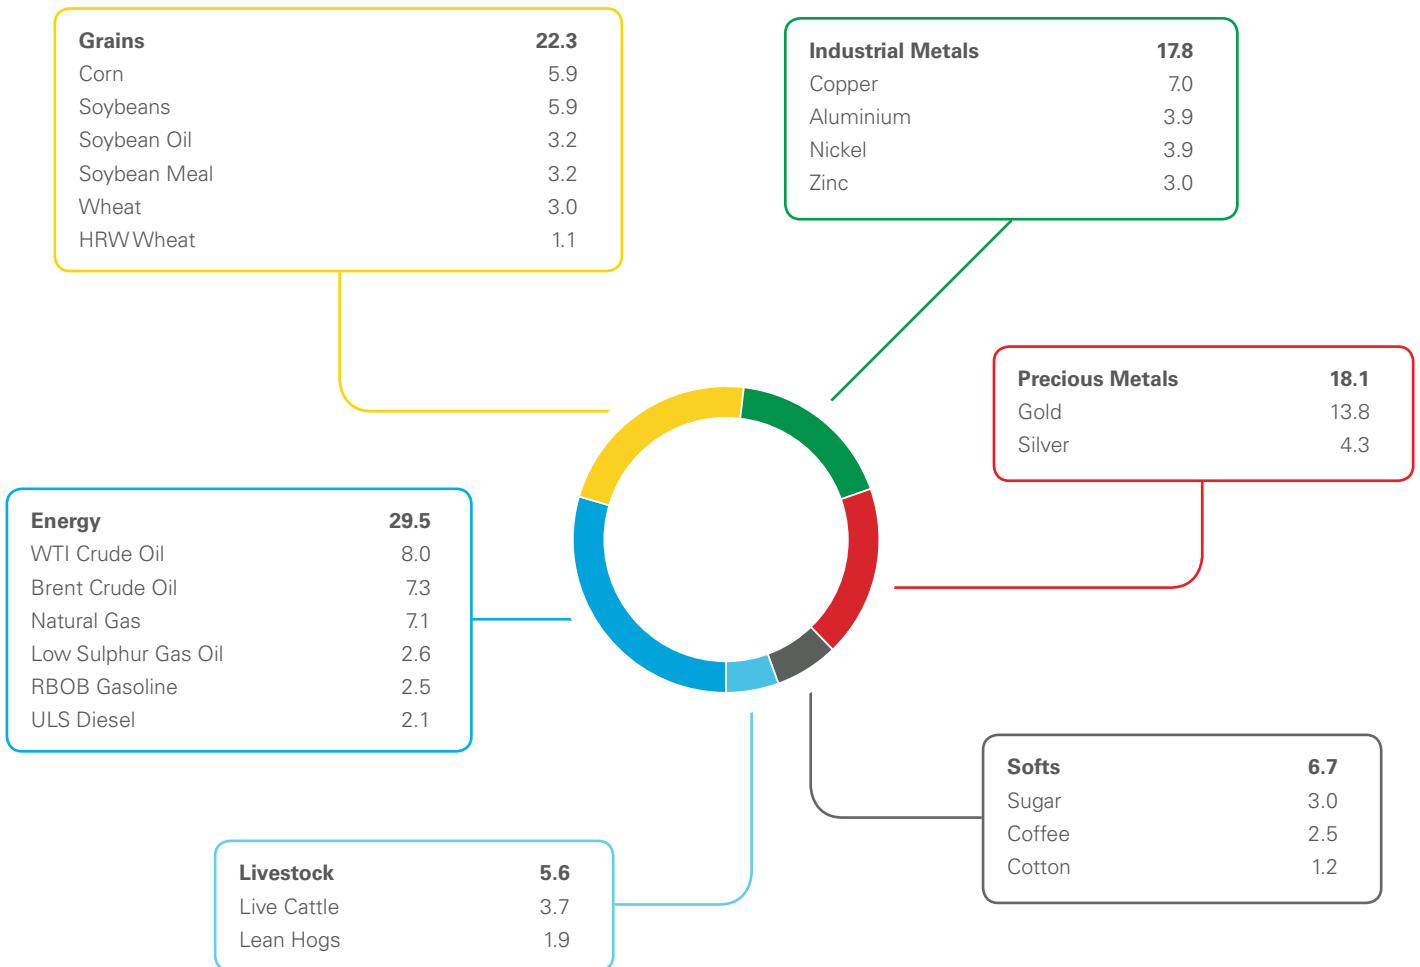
| Grains | 22.3 |
|---|---|
| Corn | 5.9 |
| Soybeans | 5.9 |
| Soybean Oil | 3.2 |
| Soybean Meal | 3.2 |
| Wheat | 3.0 |
| HRW Wheat | 1.1 |

| Industrial Metals | 17.8 |
|---|---|
| Copper | 7.0 |
| Aluminium | 3.9 |
| Nickel | 3.9 |
| Zinc | 3.0 |

| Precious Metals | 18.1 |
|---|---|
| Gold | 13.8 |
| Silver | 4.3 |

| Energy | 29.5 |
|---|---|
| WTI Crude Oil | 8.0 |
| Brent Crude Oil | 7.3 |
| Natural Gas | 7.1 |
| Low Sulphur Gas Oil | 2.6 |
| RBOB Gasoline | 2.5 |
| ULS Diesel | 2.1 |

| Softs | 6.7 |
|---|---|
| Sugar | 3.0 |
| Coffee | 2.5 |
| Cotton | 1.2 |

| Livestock | 5.6 |
|---|---|
| Live Cattle | 3.7 |
| Lean Hogs | 1.9 |